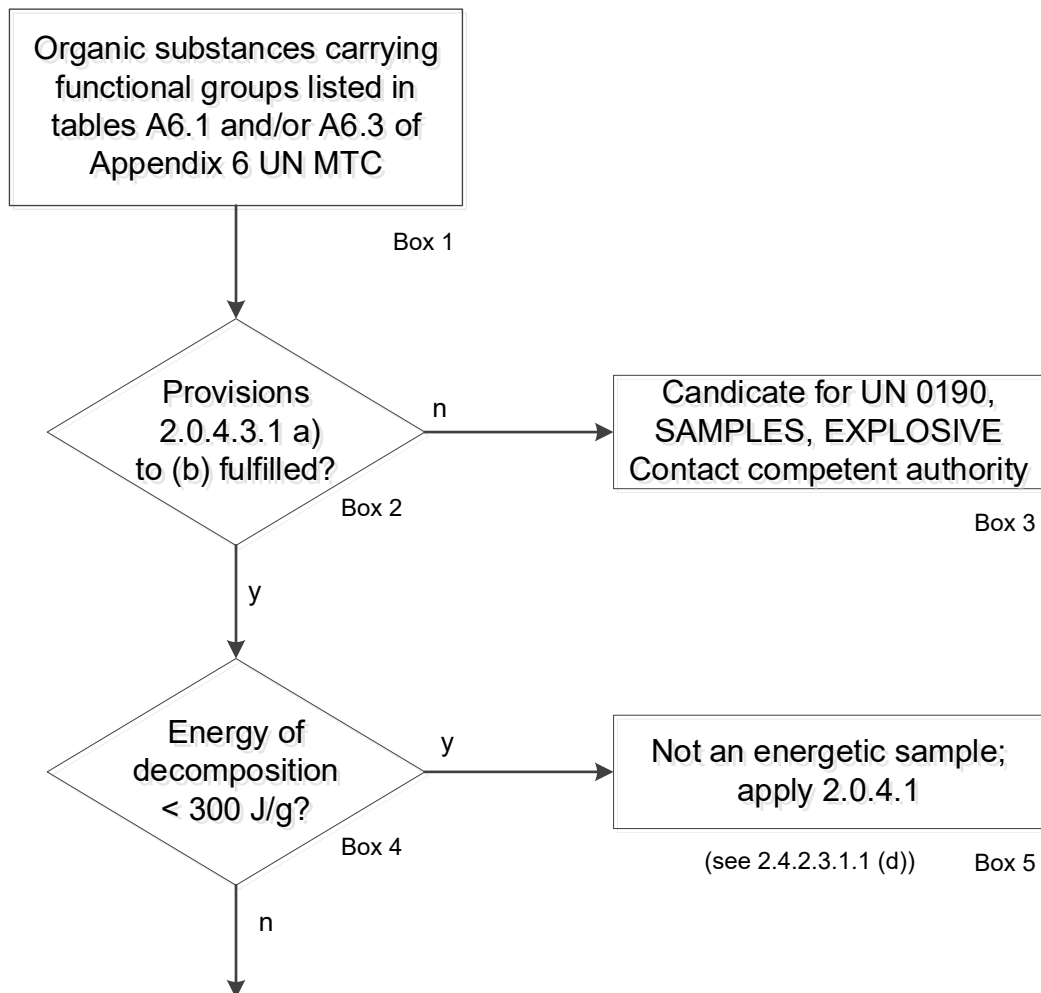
Organic substances carrying functional groups listed in tables A6.1 and/or A6.3 of Appendix 6 UN MTC

Box 1

Provisions 2.0.4.3.1 a) to (b) fulfilled?

Box 2

n

Candicate for UN 0190, SAMPLES, EXPLOSIVE Contact competent authority

Box 3

y

Energy of decomposition < 300 J/g?

Box 4

y

Not an energetic sample; apply 2.0.4.1

(see 2.4.2.3.1.1 (d))

Box 5

n